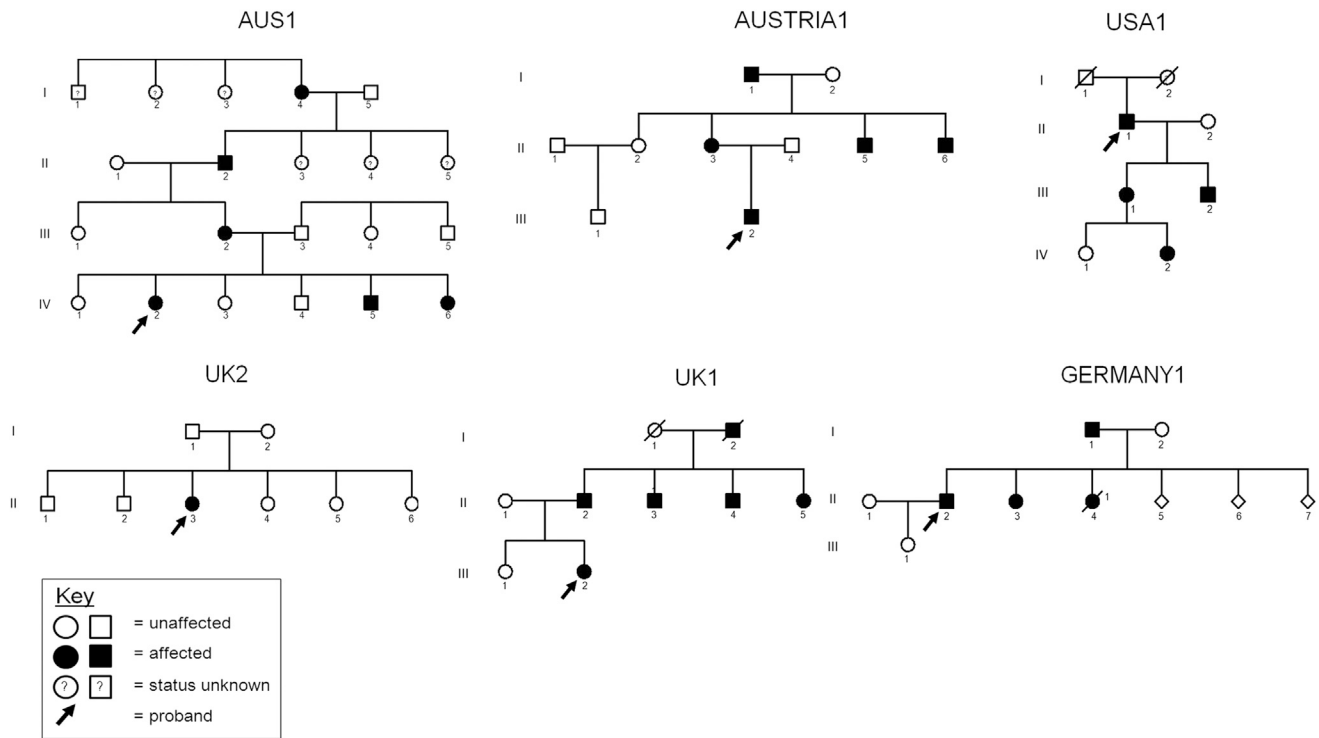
AUS1

I ? 1 ? 2 ? 3 4 5

II 1 2 ? 3 ? 4 ? 5

III 1 2 3 4 5

IV 1 2 3 4 5 6

AUSTRIA1

I 1 2

II 1 2 3 4 5 6

III 1 2

USA1

I 1 2

II 1 2

III 1 2

IV 1 2

UK2

I 1 2

II 1 2 3 4 5 6

UK1

I 1 2

II 1 2 3 4 5

III 1 2

GERMANY1

I 1 2

II 1 2 3 4 1 5 6 7

III 1

Key
= unaffected
= affected
? ? = status unknown
= proband